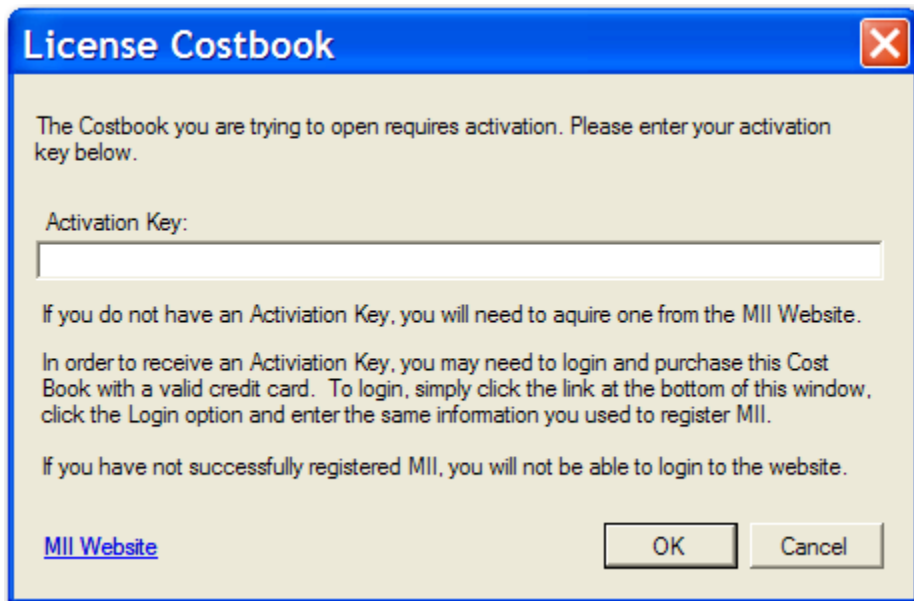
License Costbook

The Costbook you are trying to open requires activation. Please enter your activation key below.

Activation Key:

If you do not have an Activiation Key, you will need to aquire one from the MII Website.

In order to receive an Activiation Key, you may need to login and purchase this Cost Book with a valid credit card. To login, simply click the link at the bottom of this window, click the Login option and enter the same information you used to register MII.

If you have not successfully registered MII, you will not be able to login to the website.

MII Website

OK

Cancel